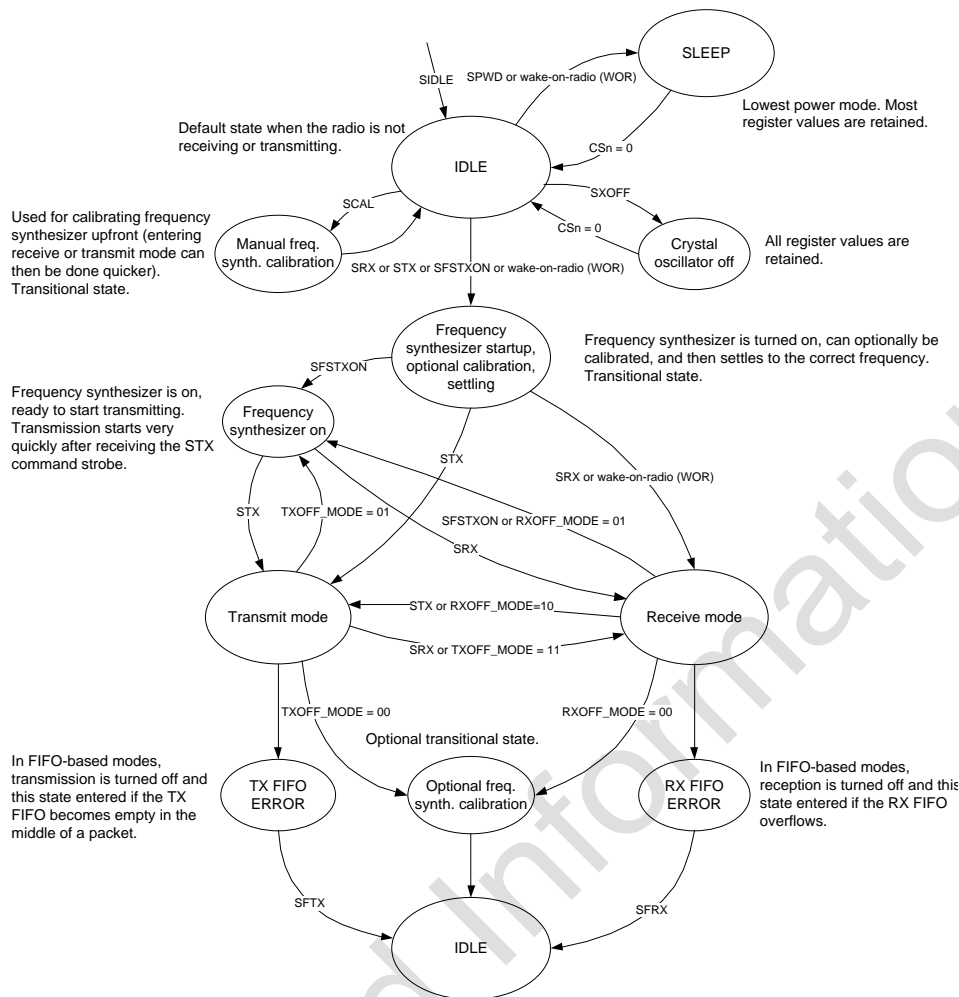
SIDLE

SPWD or wake-on-radio (WOR)

SLEEP

Lowest power mode. Most register values are retained.

Default state when the radio is not receiving or transmitting.

CSn = 0

IDLE

SXOFF

SCAL

Used for calibrating frequency synthesizer upfront (entering receive or transmit mode can then be done quicker). Transitional state.

Manual freq. synth. calibration

CSn = 0

Crystal oscillator off

All register values are retained.

SRX or STX or SFSTXON or wake-on-radio (WOR)

Frequency synthesizer startup, optional calibration, settling

Frequency synthesizer is turned on, can optionally be calibrated, and then settles to the correct frequency. Transitional state.

SFSTXON

Frequency synthesizer is on, ready to start transmitting. Transmission starts very quickly after receiving the STX command strobe.

Frequency synthesizer on

STX

SRX or wake-on-radio (WOR)

STX

TXOFF_MODE = 01

SFSTXON or RXOFF_MODE = 01

SRX

Transmit mode

STX or RXOFF_MODE=10

Receive mode

SRX or TXOFF_MODE = 11

TXOFF_MODE = 00

RXOFF_MODE = 00

Optional transitional state.

In FIFO-based modes, transmission is turned off and this state entered if the TX FIFO becomes empty in the middle of a packet.

TX FIFO ERROR

Optional freq. synth. calibration

RX FIFO ERROR

In FIFO-based modes, reception is turned off and this state entered if the RX FIFO overflows.

SFTX

SFRX

IDLE